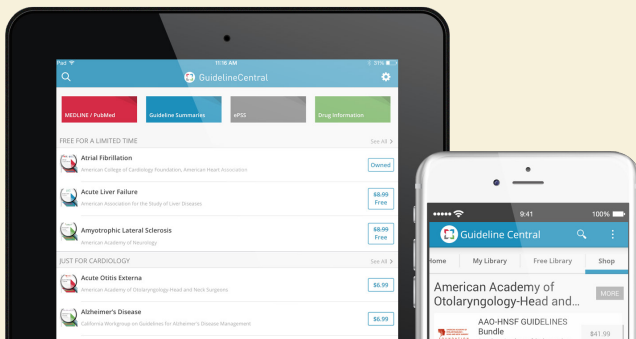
iPad
11:18 AM
31%

GuidelineCentral

MEDLINE / PubMed
Guideline Summaries
ePSS
Drug Information

FREE FOR A LIMITED TIME
See All

Atrial Fibrillation
American College of Cardiology Foundation, American Heart Association
Owned

Acute Liver Failure
American Association for the Study of Liver Diseases
$8.99
Free

Amyotrophic Lateral Sclerosis
American Academy of Neurology
$8.99
Free

JUST FOR CARDIOLOGY
See All

Acute Otitis Externa
American Academy of Otolaryngology-Head and Neck Surgeons
$6.99

Alzheimer's Disease
California Workgroup on Guidelines for Alzheimer's Disease Management
$6.99

9:41
100%

Guideline Central

Home
My Library
Free Library
Shop

American Academy of Otolaryngology-Head and...
MORE

AAO-HNSF GUIDELINES Bundle
$41.99